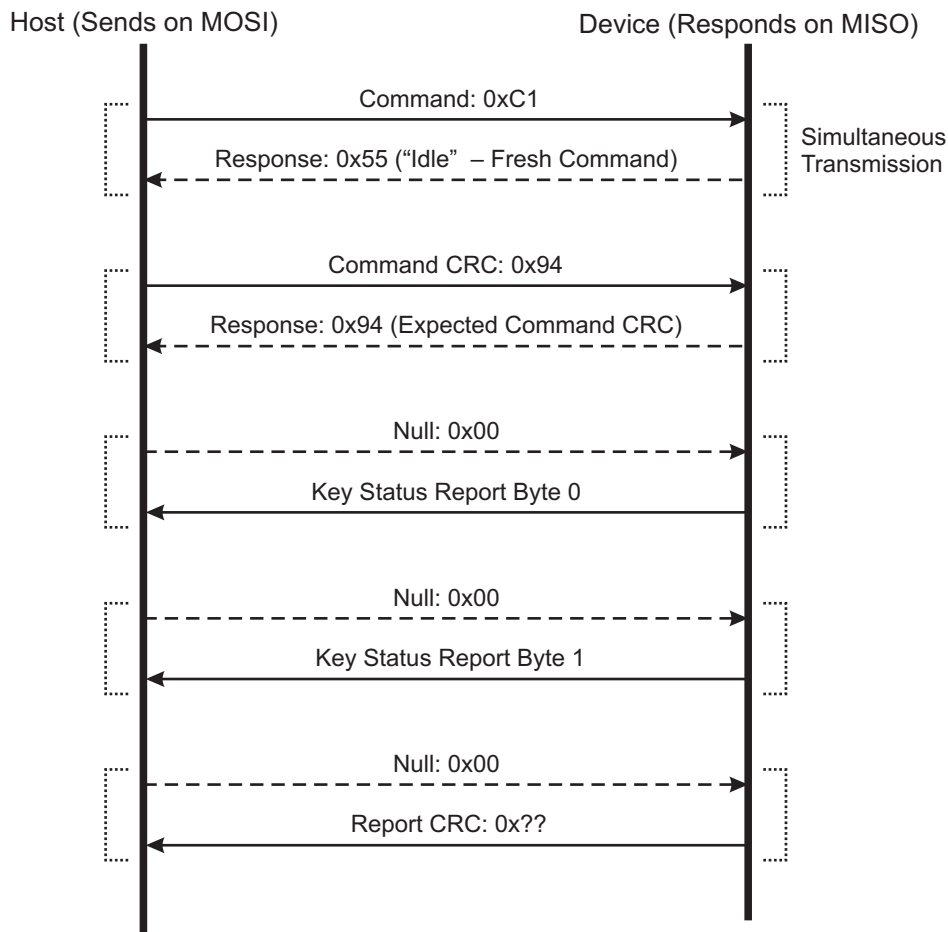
Host (Sends on MOSI)

Device (Responds on MISO)

Command: 0xC1

Response: 0x55 (“Idle” – Fresh Command)

Simultaneous Transmission

Command CRC: 0x94

Response: 0x94 (Expected Command CRC)

Null: 0x00

Key Status Report Byte 0

Null: 0x00

Key Status Report Byte 1

Null: 0x00

Report CRC: 0x??